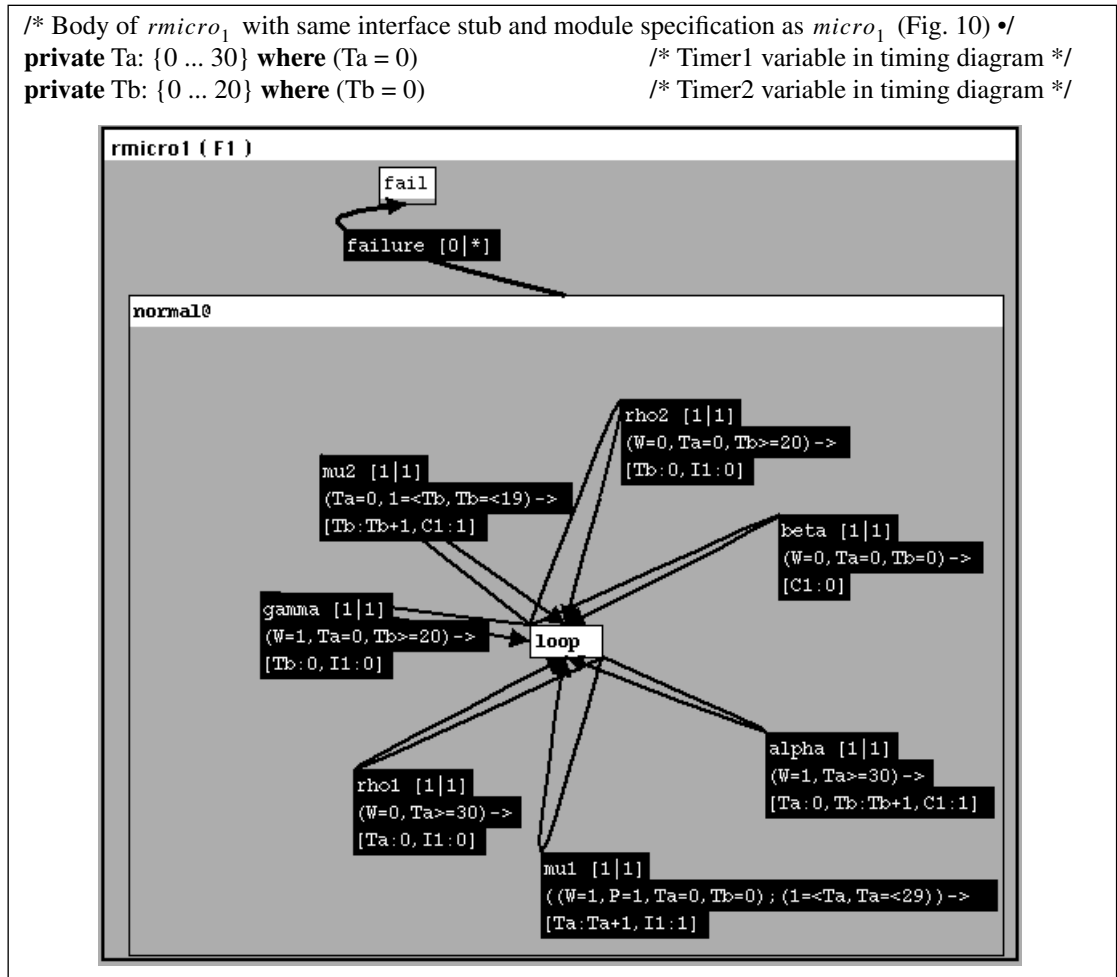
/* Body of $rmicro_1$ with same interface stub and module specification as $micro_1$ (Fig. 10) •/
**private** Ta: {0 ... 30} **where** (Ta = 0) /* Timer1 variable in timing diagram */
**private** Tb: {0 ... 20} **where** (Tb = 0) /* Timer2 variable in timing diagram */

rmicro1 ( F1 )

fail

failure [0|*]

normal@

rho2 [1|1]
(W=0, Ta=0, Tb>=20)->
[Tb:0, I1:0]

mu2 [1|1]
(Ta=0, 1=<Tb, Tb=<19)->
[Tb:Tb+1, C1:1]

beta [1|1]
(W=0, Ta=0, Tb=0)->
[C1:0]

gamma [1|1]
(W=1, Ta=0, Tb>=20)->
[Tb:0, I1:0]

loop

alpha [1|1]
(W=1, Ta>=30)->
[Ta:0, Tb:Tb+1, C1:1]

rho1 [1|1]
(W=0, Ta>=30)->
[Ta:0, I1:0]

mu1 [1|1]
((W=1, P=1, Ta=0, Tb=0); (1=<Ta, Ta=<29))->
[Ta:Ta+1, I1:1]